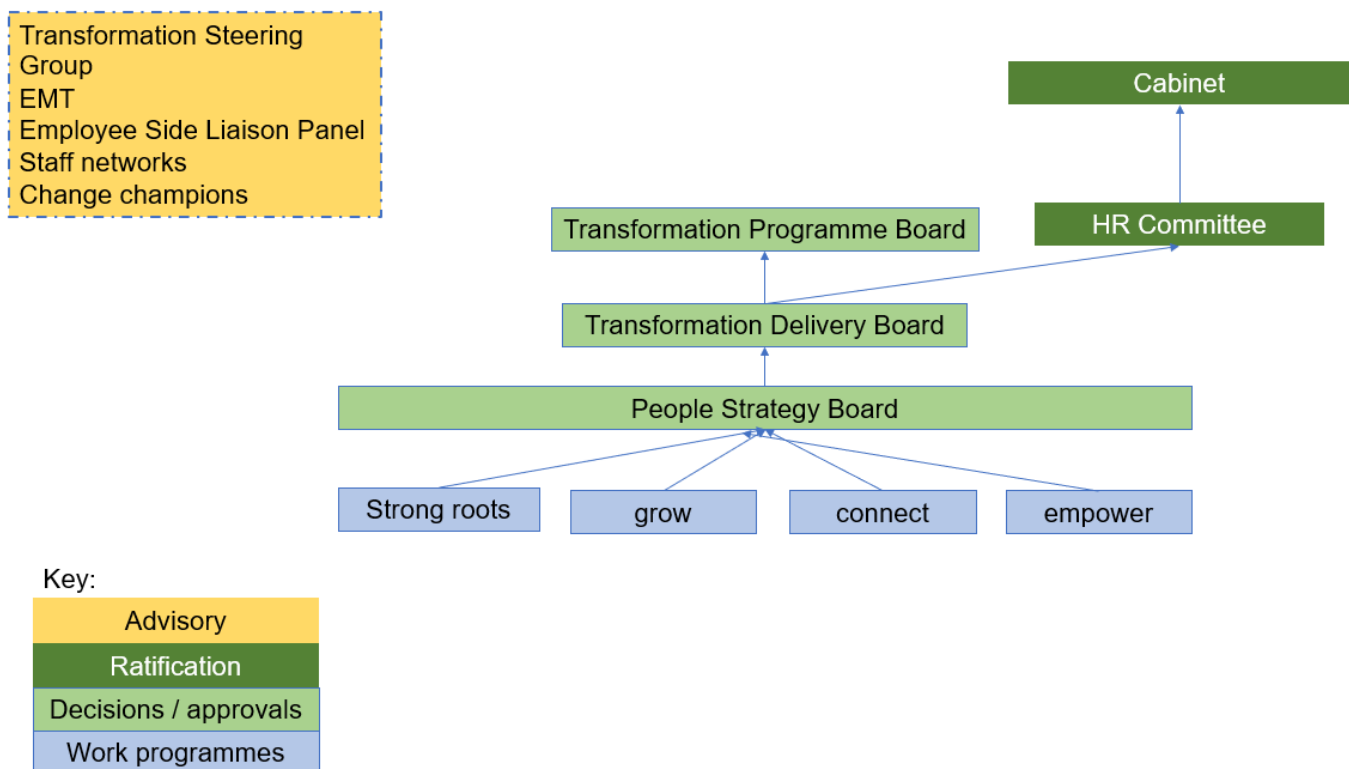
Transformation Steering Group
EMT
Employee Side Liaison Panel
Staff networks
Change champions

Cabinet

HR Committee

Transformation Programme Board

Transformation Delivery Board

People Strategy Board

Strong roots

grow

connect

empower

Key:

Advisory

Ratification

Decisions / approvals

Work programmes